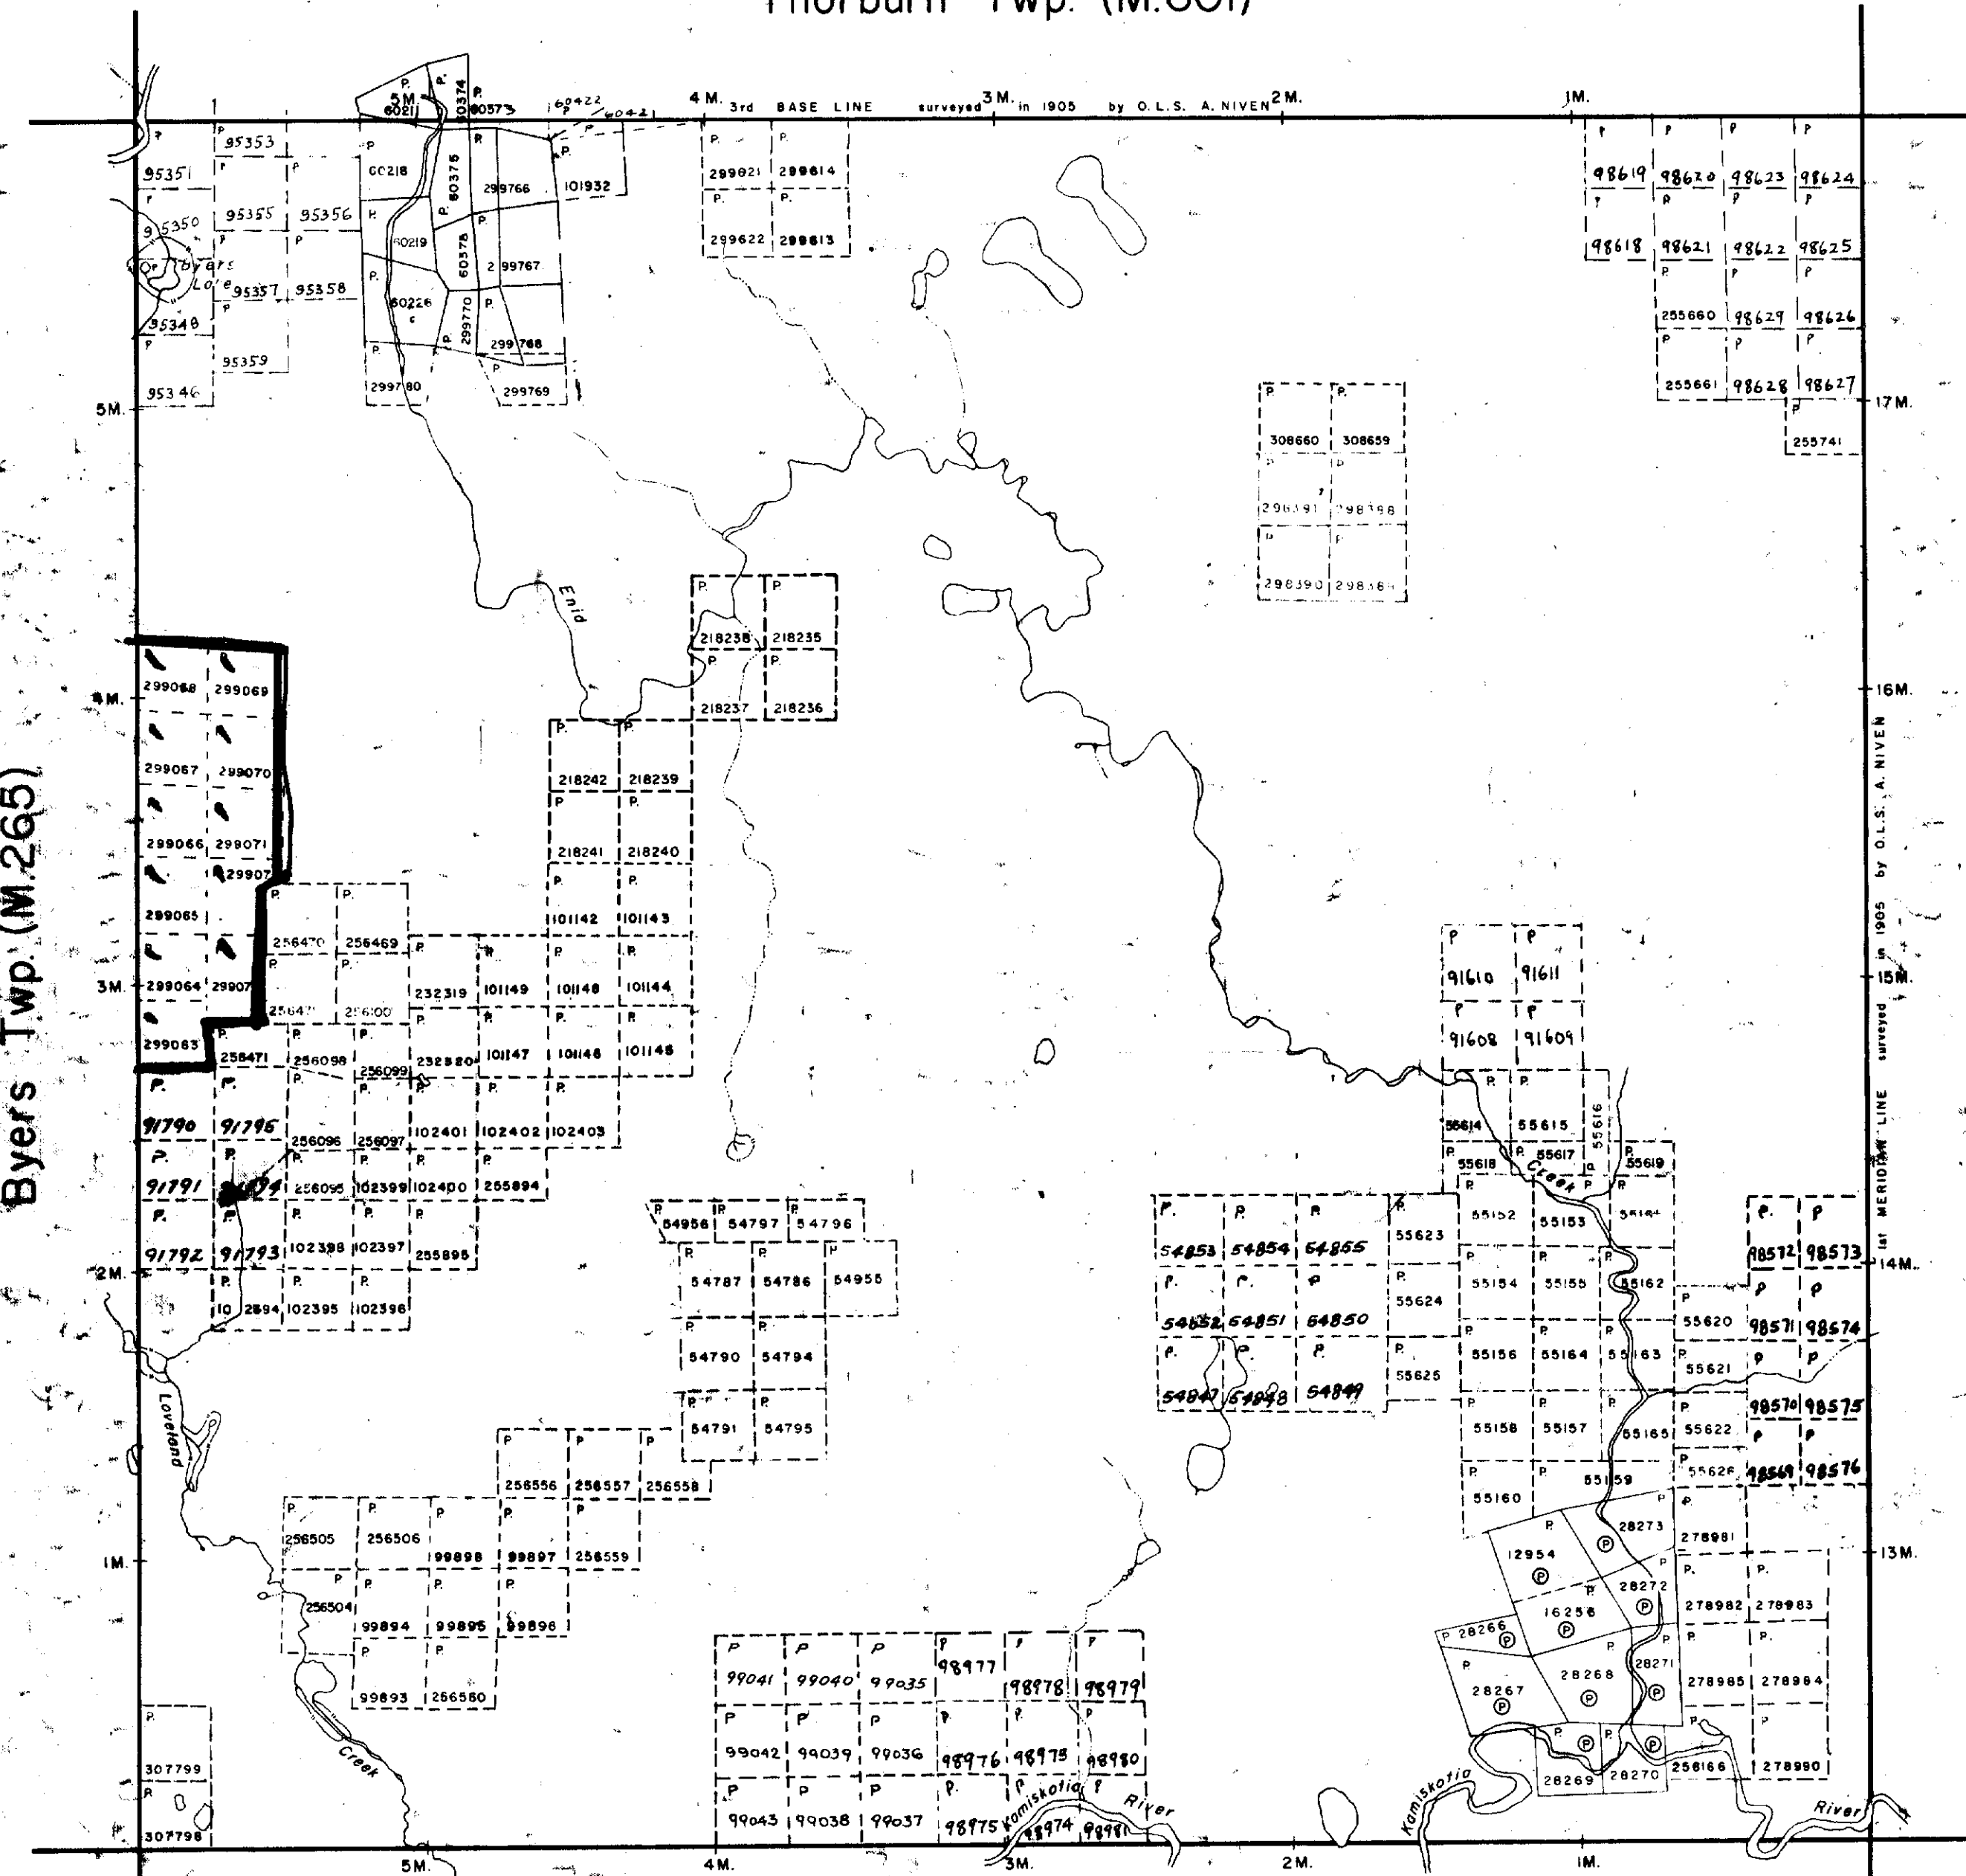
Thorburn Twp. (M.801)

4 M. 3rd BASE LINE surveyed 3 M. in 1905 by O.L.S. A. NIVEN 2 M. 1M.

5M. 60211 60374 60573 60422 60421

95353 95351 95350 95355 95356 Byers Lake 95357 95358 95348 95359 95346

60218 60219 60226 60375 60378 299766 299767 299770 299768 299769 299780 101932

299621 299614 299622 299613

98619 98620 98623 98624 98618 98621 98622 98625 255660 98629 98626 255661 98628 98627 255741

308660 308659 298391 298398 298390 298384

5M. 17M.

Enid

218238 218235 218237 218236 218242 218239 218241 218240 101142 101143

4M. 16M.

299068 299069 299067 299070 299066 299071 299072 299065 299064 29907 299083

256470 256469 256471 256100 258471 256098 256099 232319 232320 101149 101148 101144 101147 101146 101145

3M. 15M.

91610 91611 91608 91609

91790 91795 256096 256097 102401 102402 102403 91791 91794 256095 102399 102400 255894 91792 91793 102398 102397 255895 10 2894 102395 102396

2M. 14M.

55614 55615 55616 55618 55617 55619 Creek

54956 54797 54796 54787 54786 54955 54790 54794 54791 54795

54853 54854 54855 55623 54852 54851 54850 55624 54847 54848 54849 55625

55152 55153 55164 55154 55155 55162 55156 55164 55163 55158 55157 55165 55160 55159

55620 55621 55622 55626 98572 98573 98571 98574 98570 98575 98569 98576

Loveland

256556 256557 256558 256505 256506 99898 99897 256559 256504 99894 99895 99896 99893 256560

1M. 13M.

28273 12954 278981 28272 16256 278982 278983 28266 28268 28271 28267 278985 278984 28269 28270 256166 278990

99041 99040 99035 98977 98978 98979 99042 99039 99036 98976 98975 98980 99043 99038 99037 98975 98974 98981

Kamiskotia River Creek River

307799 307798

Byers Twp. (M.265)

1st MERIDIAN LINE surveyed in 1905 by O.L.S. A. NIVEN

5M. 4M. 3M. 2M. 1M.